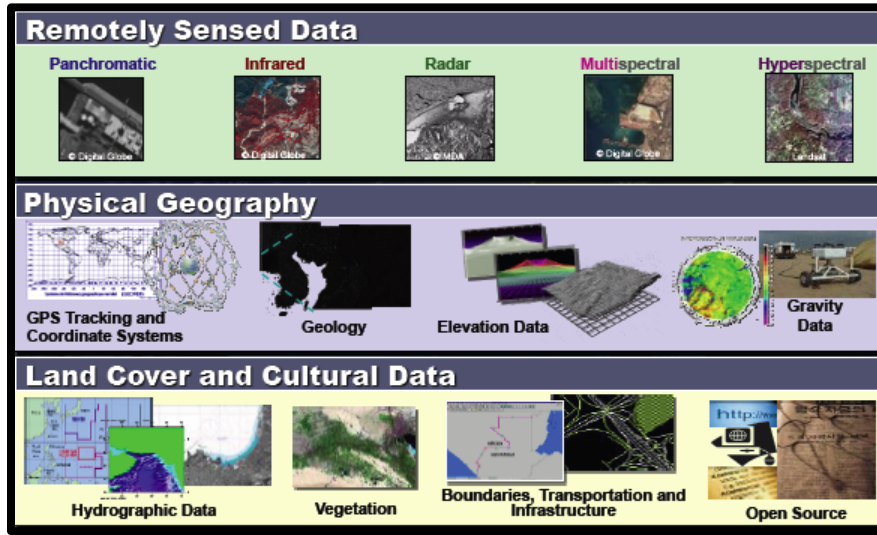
Remotely Sensed Data

Panchromatic

© Digital Globe

Infrared

© Digital Globe

Radar

© MDA

Multispectral

© Digital Globe

Hyperspectral

Landsat

Physical Geography

GPS Tracking and Coordinate Systems

Geology

Elevation Data

Gravity Data

Land Cover and Cultural Data

Hydrographic Data

Vegetation

Boundaries, Transportation and Infrastructure

http://ww

Open Source